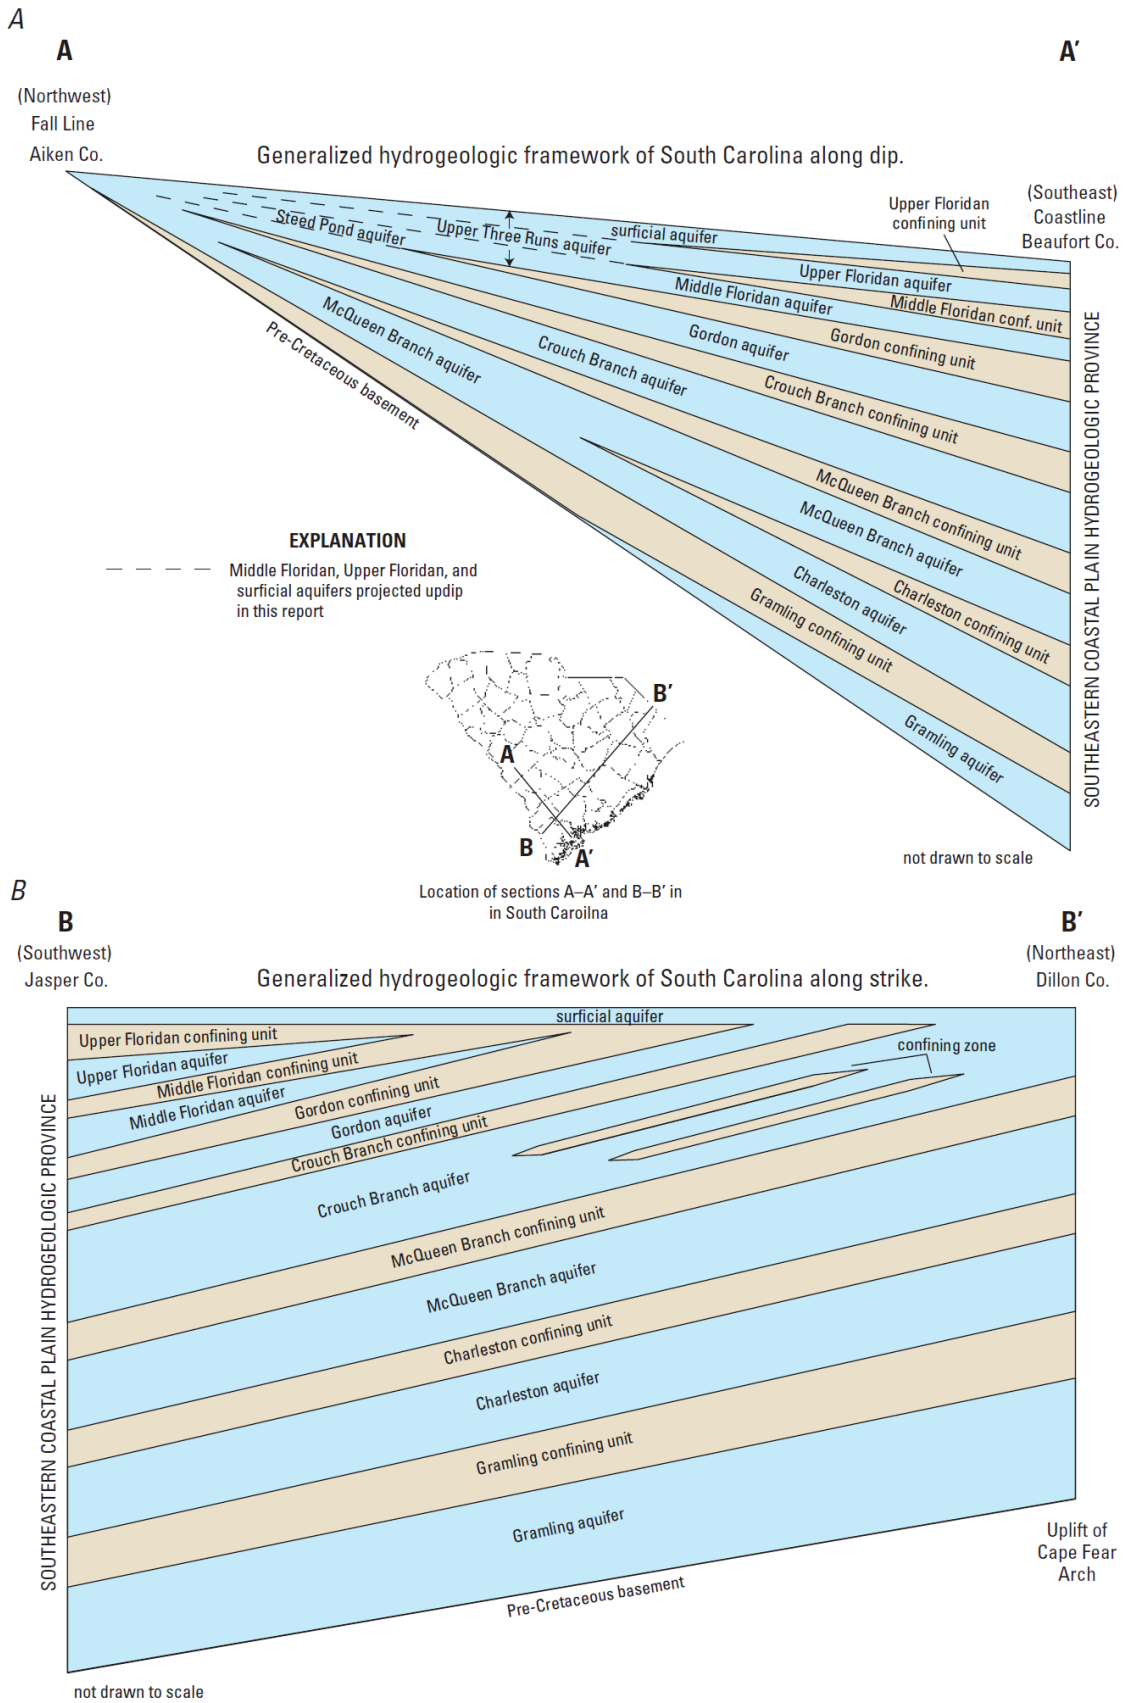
A

A

A′

(Northwest)
Fall Line
Aiken Co.

Generalized hydrogeologic framework of South Carolina along dip.

(Southeast)
Coastline
Beaufort Co.

Upper Floridan confining unit

Steed Pond aquifer

Upper Three Runs aquifer

surficial aquifer

Upper Floridan aquifer

Middle Floridan aquifer

Middle Floridan conf. unit

Gordon aquifer

Gordon confining unit

McQueen Branch aquifer

Crouch Branch aquifer

Crouch Branch confining unit

Pre-Cretaceous basement

McQueen Branch confining unit

McQueen Branch aquifer

Charleston aquifer

Charleston confining unit

Gramling confining unit

Gramling aquifer

SOUTHEASTERN COASTAL PLAIN HYDROGEOLOGIC PROVINCE

EXPLANATION

Middle Floridan, Upper Floridan, and surficial aquifers projected updip in this report

B′

A

B

A′

Location of sections A–A′ and B–B′ in in South Caroilna

not drawn to scale

B

B

(Southwest)
Jasper Co.

Generalized hydrogeologic framework of South Carolina along strike.

B′

(Northeast)
Dillon Co.

surficial aquifer

Upper Floridan confining unit

confining zone

Upper Floridan aquifer

Middle Floridan confining unit

Middle Floridan aquifer

Gordon confining unit

Gordon aquifer

Crouch Branch confining unit

Crouch Branch aquifer

McQueen Branch confining unit

McQueen Branch aquifer

Charleston confining unit

Charleston aquifer

Gramling confining unit

Gramling aquifer

SOUTHEASTERN COASTAL PLAIN HYDROGEOLOGIC PROVINCE

Uplift of
Cape Fear
Arch

Pre-Cretaceous basement

not drawn to scale